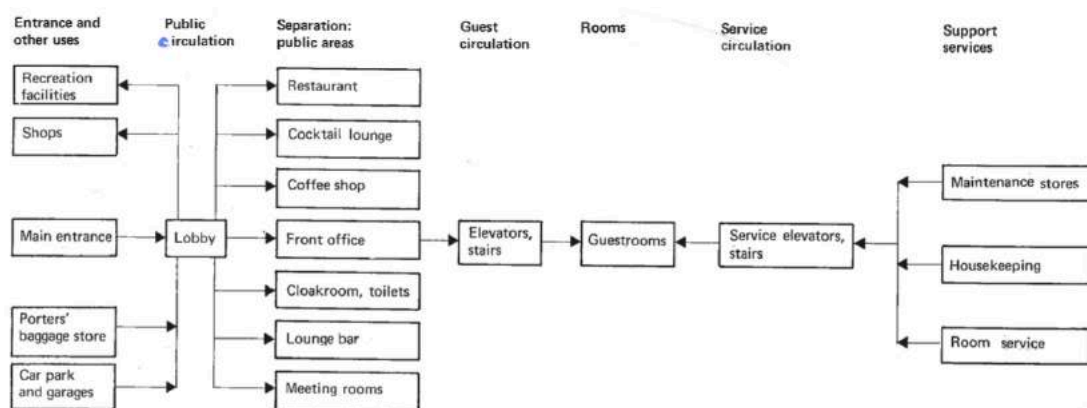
Entrance and other uses

Public circulation

Separation: public areas

Guest circulation

Rooms

Service circulation

Support services

Recreation facilities

Shops

Main entrance

Porters' baggage store

Car park and garages

Lobby

Restaurant

Cocktail lounge

Coffee shop

Front office

Cloakroom, toilets

Lounge bar

Meeting rooms

Elevators, stairs

Guestrooms

Service elevators, stairs

Maintenance stores

Housekeeping

Room service